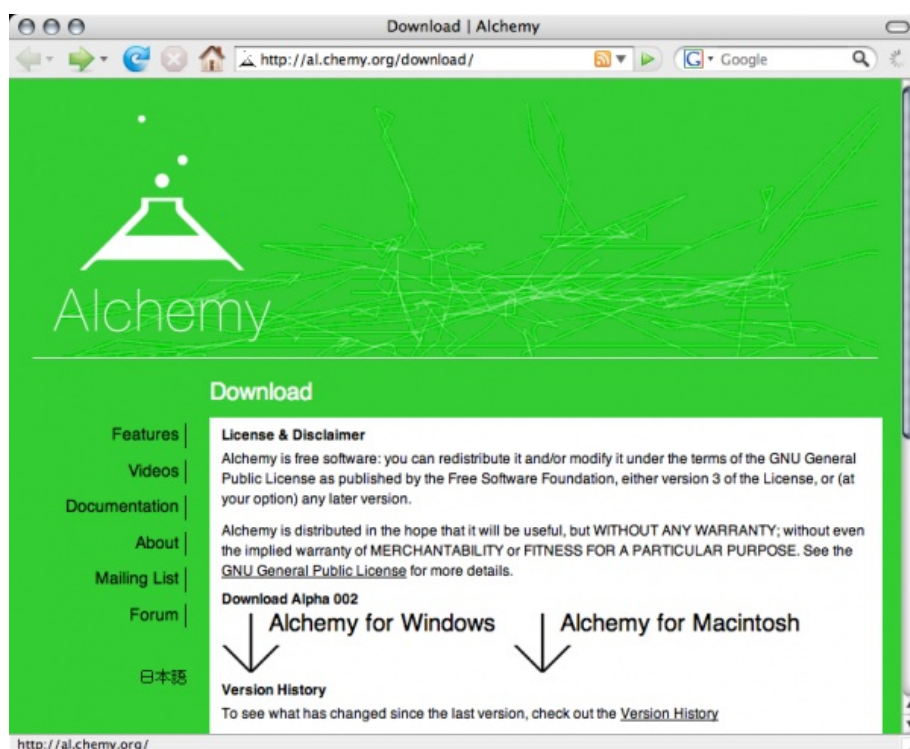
Download | Alchemy

http://al.chemy.org/download/

Google

Alchemy

Download

Features

Videos

Documentation

About

Mailing List

Forum

日本語

License & Disclaimer

Alchemy is free software: you can redistribute it and/or modify it under the terms of the GNU General Public License as published by the Free Software Foundation, either version 3 of the License, or (at your option) any later version.

Alchemy is distributed in the hope that it will be useful, but WITHOUT ANY WARRANTY; without even the implied warranty of MERCHANTABILITY or FITNESS FOR A PARTICULAR PURPOSE. See the GNU General Public License for more details.

Download Alpha 002

Alchemy for Windows

Alchemy for Macintosh

Version History

To see what has changed since the last version, check out the Version History

http://al.chemy.org/